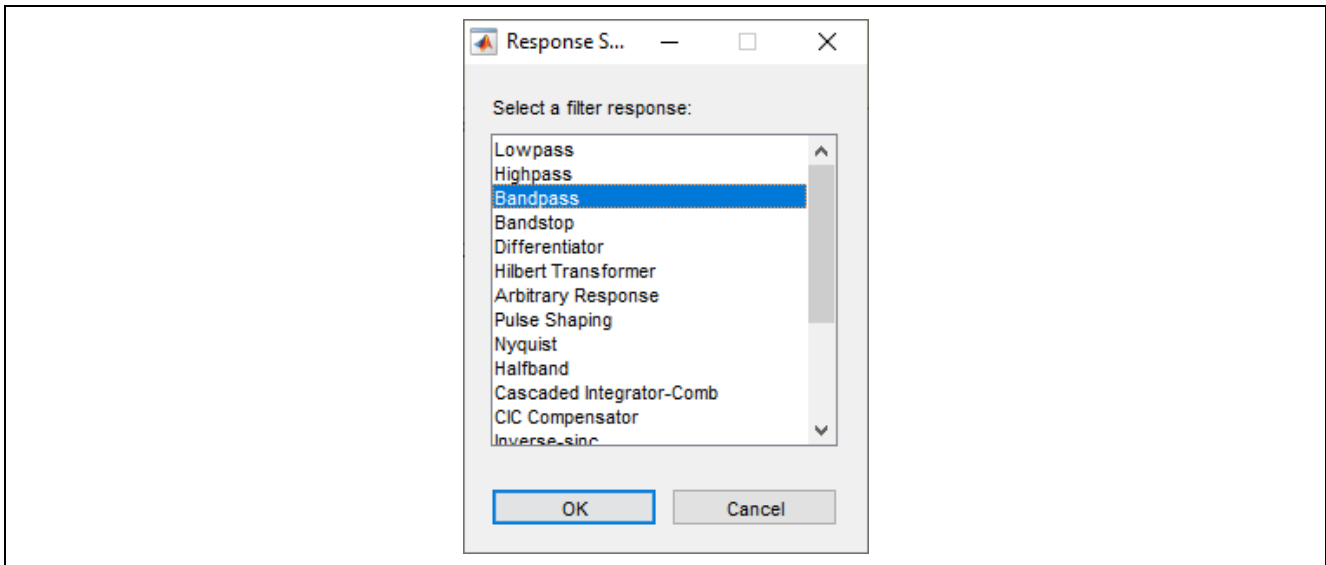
Response S...

Select a filter response:

Lowpass
Highpass
Bandpass
Bandstop
Differentiator
Hilbert Transformer
Arbitrary Response
Pulse Shaping
Nyquist
Halfband
Cascaded Integrator-Comb
CIC Compensator
Inverse-sinc

OK
Cancel